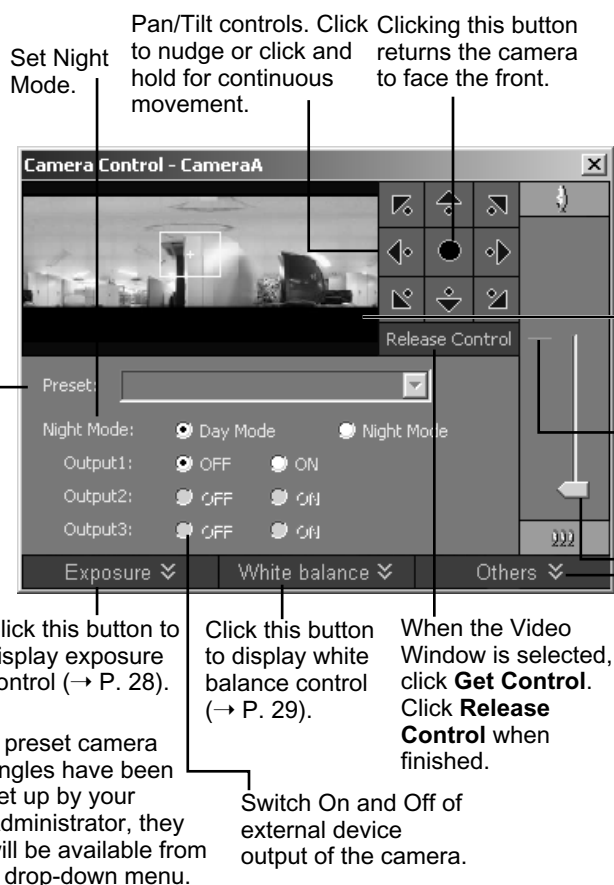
Set Night Mode.

Pan/Tilt controls. Click to nudge or click and hold for continuous movement.

Clicking this button returns the camera to face the front.

Camera Control - CameraA

Release Control

Preset:

Night Mode: Day Mode Night Mode

Output1: OFF ON

Output2: OFF ON

Output3: OFF ON

Exposure

White balance

Others

lick this button to display exposure ontrol (→ P. 28).

Click this button to display white balance control (→ P. 29).

When the Video Window is selected, click **Get Control**. Click **Release Control** when finished.

preset camera ngles have been et up by your dministrator, they ill be available from drop-down menu.

Switch On and Off of external device output of the camera.